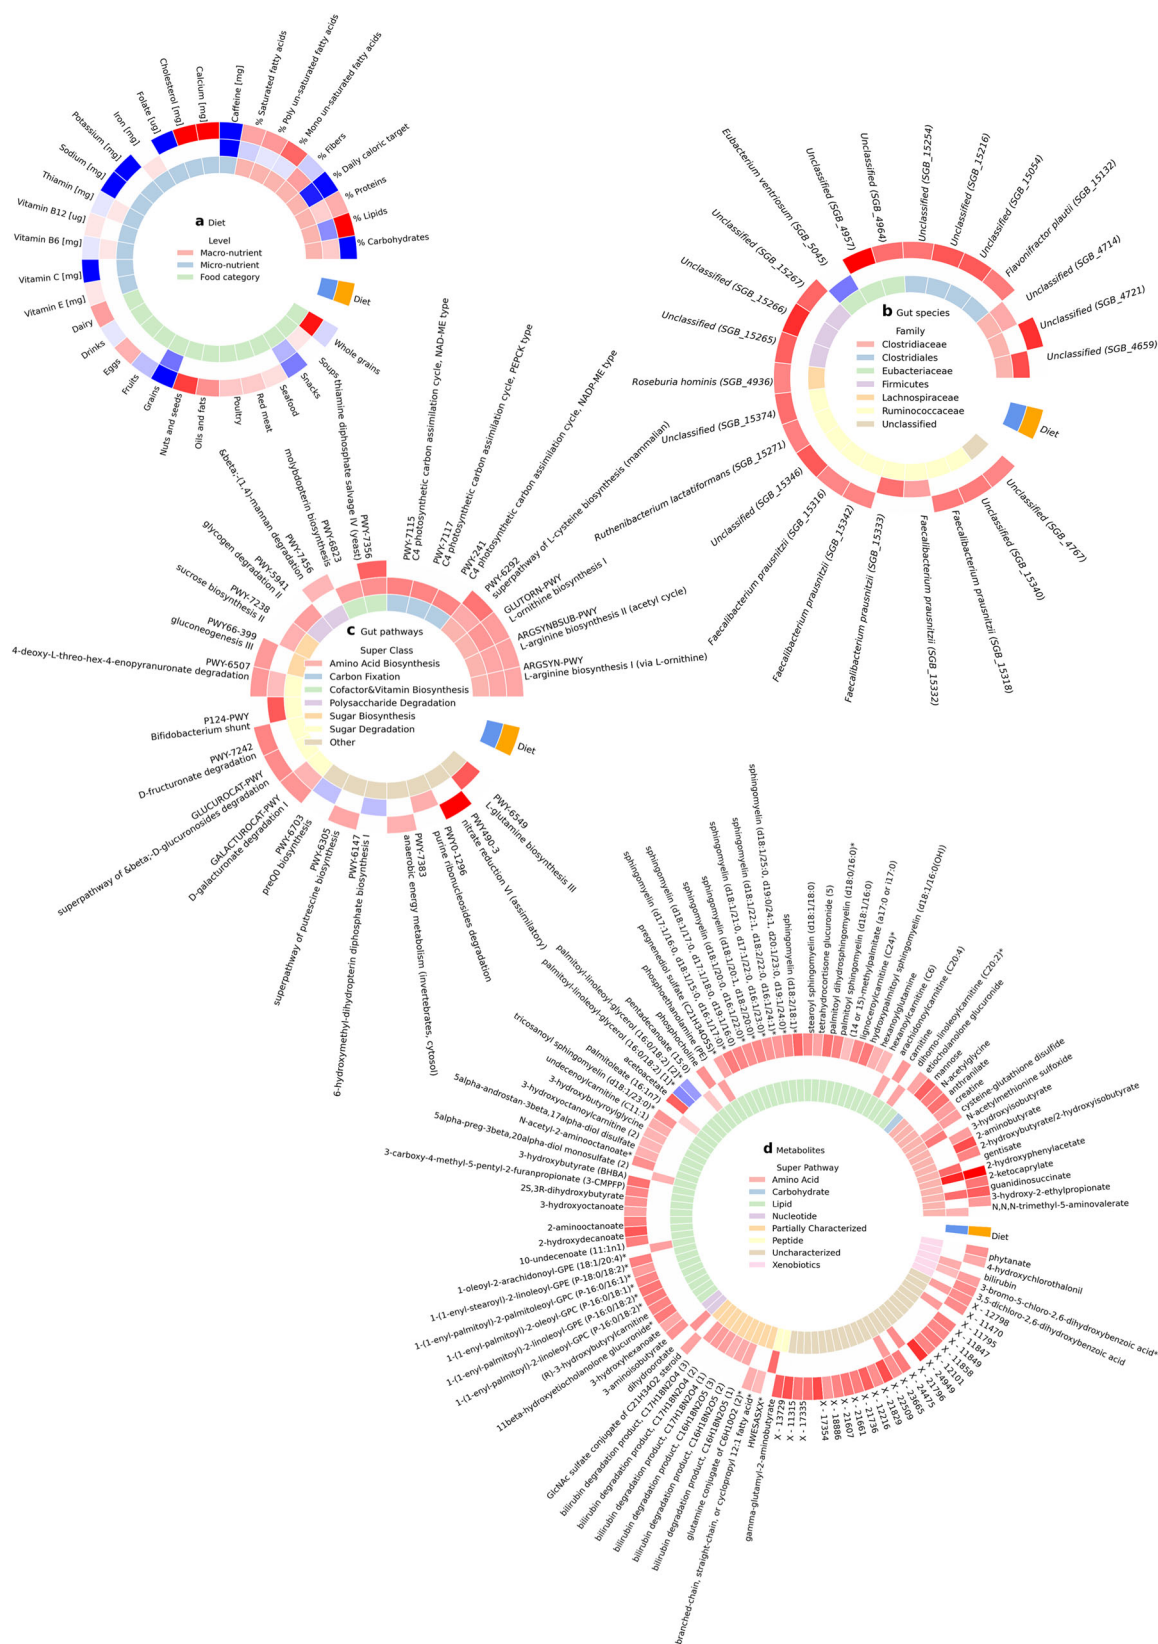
a Diet
Level
Macro-nutrient
Micro-nutrient
Food category

Cholesterol [mg]
Calcium [mg]
Caffeine [mg]
% Saturated fatty acids
% Poly un-saturated fatty acids
% Mono un-saturated fatty acids
% Fibers
% Daily caloric target
% Proteins
% Lipids
% Carbohydrates
Folate [ug]
Iron [mg]
Potassium [mg]
Sodium [mg]
Thiamin [mg]
Vitamin B12 [ug]
Vitamin B6 [mg]
Vitamin C [mg]
Vitamin E [mg]
Dairy
Drinks
Eggs
Fruits
Grains
Nuts and seeds
Oils and fats
Poultry
Red meat
Seafood
Snacks
Soups
Whole grains
Diet

b Gut species
Family
Clostridiaceae
Clostridiales
Eubacteriaceae
Firmicutes
Lachnospiraceae
Ruminococcaceae
Unclassified

Eubacterium ventriosum (SGB_5045)
Unclassified (SGB_4957)
Unclassified (SGB_4964)
Unclassified (SGB_15254)
Unclassified (SGB_15216)
Unclassified (SGB_15054)
Flavonifractor plautii (SGB_15132)
Unclassified (SGB_4714)
Unclassified (SGB_4721)
Unclassified (SGB_4659)
Unclassified (SGB_15267)
Unclassified (SGB_15266)
Unclassified (SGB_15265)
Roseburia hominis (SGB_4936)
Unclassified (SGB_15374)
Ruthenibacterium lactatiformans (SGB_15271)
Unclassified (SGB_15346)
Faecalibacterium prausnitzii (SGB_15316)
Faecalibacterium prausnitzii (SGB_15342)
Faecalibacterium prausnitzii (SGB_15333)
Faecalibacterium prausnitzii (SGB_15332)
Faecalibacterium prausnitzii (SGB_15318)
Unclassified (SGB_15340)
Unclassified (SGB_4767)
Diet

c Gut pathways
Super Class
Amino Acid Biosynthesis
Carbon Fixation
Cofactor&Vitamin Biosynthesis
Polysaccharide Degradation
Sugar Biosynthesis
Sugar Degradation
Other

PWY-7115 C4 photosynthetic carbon assimilation cycle, NAD-ME type
PWY-7117 C4 photosynthetic carbon assimilation cycle, PEPCK type
PWY-241 C4 photosynthetic carbon assimilation cycle, NADP-ME type
PWY-6292 superpathway of L-cysteine biosynthesis (mammalian)
GLUTORN-PWY L-ornithine biosynthesis I
ARGSYNBSUB-PWY L-arginine biosynthesis II (acetyl cycle)
ARGSYN-PWY L-arginine biosynthesis I (via L-ornithine)
PWY-7356 thiamine diphosphate salvage IV (yeast)
PWY-6823 molybdopterin biosynthesis
PWY-7456 &beta;-(1,4)-mannan degradation
PWY-5941 glycogen degradation II
PWY-7238 sucrose biosynthesis II
PWY66-399 gluconeogenesis III
PWY-6507 4-deoxy-L-threo-hex-4-enopyranuronate degradation
P124-PWY Bifidobacterium shunt
PWY-7242 D-fructuronate degradation
GLUCUROCAT-PWY superpathway of &beta;-D-glucuronosides degradation
GALACTUROCAT-PWY D-galacturonate degradation I
PWY-6703 preQ0 biosynthesis
PWY-6305 superpathway of putrescine biosynthesis
PWY-6147 6-hydroxymethyl-dihydropterin diphosphate biosynthesis I
PWY-7383 anaerobic energy metabolism (invertebrates, cytosol)
PWY0-1296 purine ribonucleosides degradation
PWY490-3 nitrate reduction VI (assimilatory)
PWY-6549 L-glutamine biosynthesis III
Diet

d Metabolites
Super Pathway
Amino Acid
Carbohydrate
Lipid
Nucleotide
Partially Characterized
Peptide
Uncharacterized
Xenobiotics

sphingomyelin (d18:1/25:0, d19:0/24:1, d20:1/23:0, d19:1/24:0)*
sphingomyelin (d18:2/18:1)*
sphingomyelin (d18:1/18:0)
stearoyl sphingomyelin (d18:1/18:0)
tetrahydrocortisone glucuronide (5)
palmitoyl dihydrosphingomyelin (d18:0/16:0)*
palmitoyl sphingomyelin (d18:1/16:0)
(14 or 15)-methylpalmitate (a17:0 or i17:0)
lignoceroylcarnitine (C24)*
hydroxypalmitoyl sphingomyelin (d18:1/16:0(OH))
hexanoylglutamine
hexanoylcarnitine (C6)
arachidonoylcarnitine (C20:4)
dihomo-linoleoylcarnitine (C20:2)*
carnitine
etiocholanolone glucuronide
mannose
N-acetylglycine
anthranilate
creatine
cysteine-glutathione disulfide
N-acetylmethionine sulfoxide
3-hydroxyisobutyrate
2-aminobutyrate
2-hydroxybutyrate/2-hydroxyisobutyrate
gentisate
2-hydroxyphenylacetate
2-ketocaprylate
guanidinosuccinate
3-hydroxy-2-ethylpropionate
N,N,N-trimethyl-5-aminovalerate
Diet
phytanate
4-hydroxychlorothalonil
bilirubin
3-bromo-5-chloro-2,6-dihydroxybenzoic acid*
3,5-dichloro-2,6-dihydroxybenzoic acid
X - 12798
X - 11795
X - 11847
X - 11858
X - 12101
X - 24949
X - 25419
X - 24475
X - 23665
X - 22509
X - 21829
X - 21736
X - 21661
X - 21607
X - 18886
X - 17354
X - 17335
X - 11315
X - 13729
gamma-glutamyl-2-aminobutyrate
HWESASXX*
branched-chain, straight-chain, or cyclopropyl 12:1 fatty acid*
glutamine conjugate of C6H10O2 (2)*
bilirubin degradation product, C16H18N2O5 (1)
bilirubin degradation product, C16H18N2O5 (2)
bilirubin degradation product, C17H18N2O4 (2)
bilirubin degradation product, C17H18N2O4 (3)
GlcNAc sulfate conjugate of C21H34O2 steroid
dihydroorotate
3-aminoisobutyrate
3-hydroxyhexanoate
11beta-hydroxyetiocholanolone glucuronide*
(R)-3-hydroxybutyrylcarnitine
1-(1-enyl-palmitoyl)-2-linoleoyl-GPC (P-16:0/18:2)*
1-(1-enyl-palmitoyl)-2-linoleoyl-GPE (P-16:0/18:2)*
1-(1-enyl-palmitoyl)-2-oleoyl-GPC (P-16:0/18:1)*
1-(1-enyl-palmitoyl)-2-palmitoleoyl-GPC (P-16:0/16:1)*
1-(1-enyl-stearoyl)-2-linoleoyl-GPE (P-18:0/18:2)*
1-oleoyl-2-arachidonoyl-GPE (18:1/20:4)*
10-undecenoate (11:1n1)
2-hydroxydecanoate
2-aminooctanoate
3-hydroxyoctanoate
2S,3R-dihydroxybutyrate
3-carboxy-4-methyl-5-pentyl-2-furanpropionate (3-CMPFP)
3-hydroxybutyrate (BHBA)
5alpha-preg-3beta,20alpha-diol monosulfate (2)
N-acetyl-2-aminooctanoate*
5alpha-androstan-3beta,17alpha-diol disulfate
3-hydroxyoctanoylcarnitine (2)
3-hydroxybutyrylglycine
undecenoylcarnitine (C11:1)
tricosanoyl sphingomyelin (d18:1/23:0)*
palmitoleate (16:1n7)
acetoacetate
palmitoyl-linoleoyl-glycerol (16:0/18:2) [1]*
palmitoyl-linoleoyl-glycerol (16:0/18:2) [2]*
pentadecanoate (15:0)
phosphoethanolamine
phosphoethanolamine (PE)
pregnenediol sulfate (C21H34O5S)*
sphingomyelin (d17:1/16:0, d18:1/15:0, d16:1/17:0)*
sphingomyelin (d18:1/17:0, d17:1/18:0, d19:1/16:0)
sphingomyelin (d18:1/20:0, d16:1/22:0)*
sphingomyelin (d18:1/20:1, d18:2/20:0)*
sphingomyelin (d18:1/21:0, d17:1/22:0, d16:1/23:0)*
sphingomyelin (d18:1/22:1, d18:2/22:0, d16:1/24:1)*